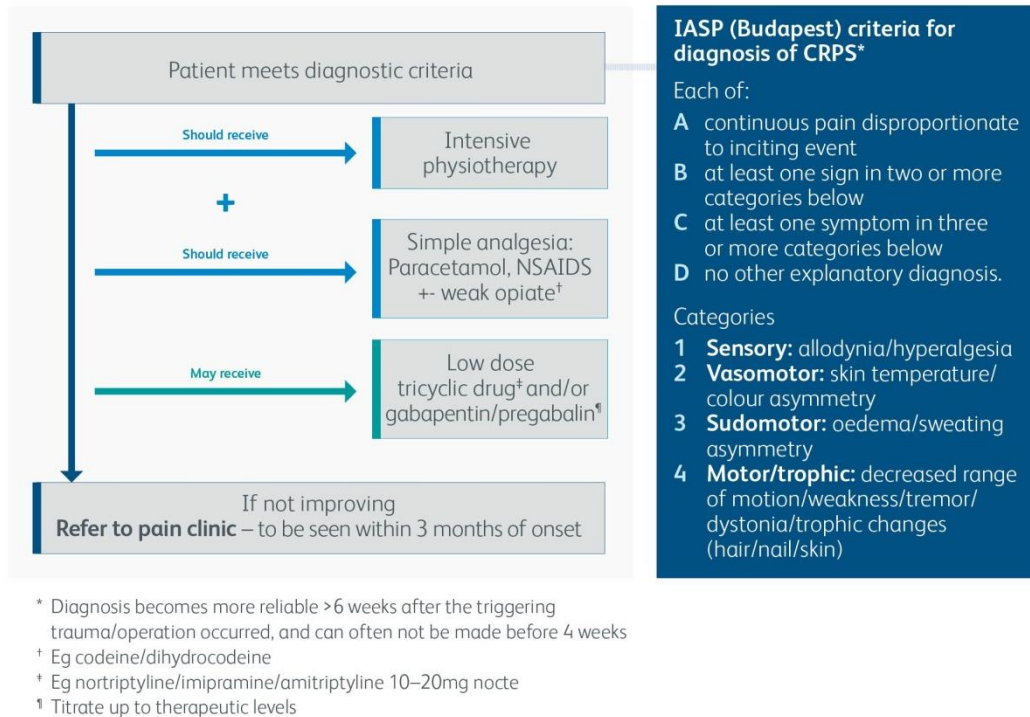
Patient meets diagnostic criteria

Should receive

Intensive physiotherapy

+

Should receive

Simple analgesia: Paracetamol, NSAIDS +- weak opiate†

May receive

Low dose tricyclic drug‡ and/or gabapentin/pregabalin¶

If not improving
**Refer to pain clinic** – to be seen within 3 months of onset

**IASP (Budapest) criteria for diagnosis of CRPS***

Each of:

A continuous pain disproportionate to inciting event
B at least one sign in two or more categories below
C at least one symptom in three or more categories below
D no other explanatory diagnosis.

Categories

1 **Sensory:** allodynia/hyperalgesia
2 **Vasomotor:** skin temperature/colour asymmetry
3 **Sudomotor:** oedema/sweating asymmetry
4 **Motor/trophic:** decreased range of motion/weakness/tremor/dystonia/trophic changes (hair/nail/skin)

* Diagnosis becomes more reliable >6 weeks after the triggering trauma/operation occurred, and can often not be made before 4 weeks
† Eg codeine/dihydrocodeine
‡ Eg nortriptyline/imipramine/amitriptyline 10–20mg nocte
¶ Titrate up to therapeutic levels